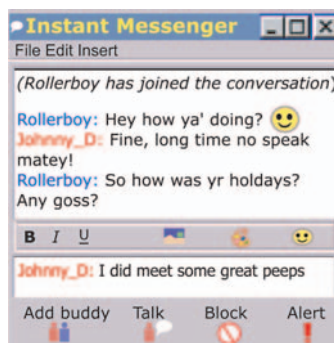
Instant Messenger
File Edit Insert

(Rollerboy has joined the conversation)

Rollerboy: Hey how ya' doing?
Johnny_D: Fine, long time no speak matey!
Rollerboy: So how was yr holdays? Any goss?

B I U

Johnny_D: I did meet some great peeps

Add buddy Talk Block Alert